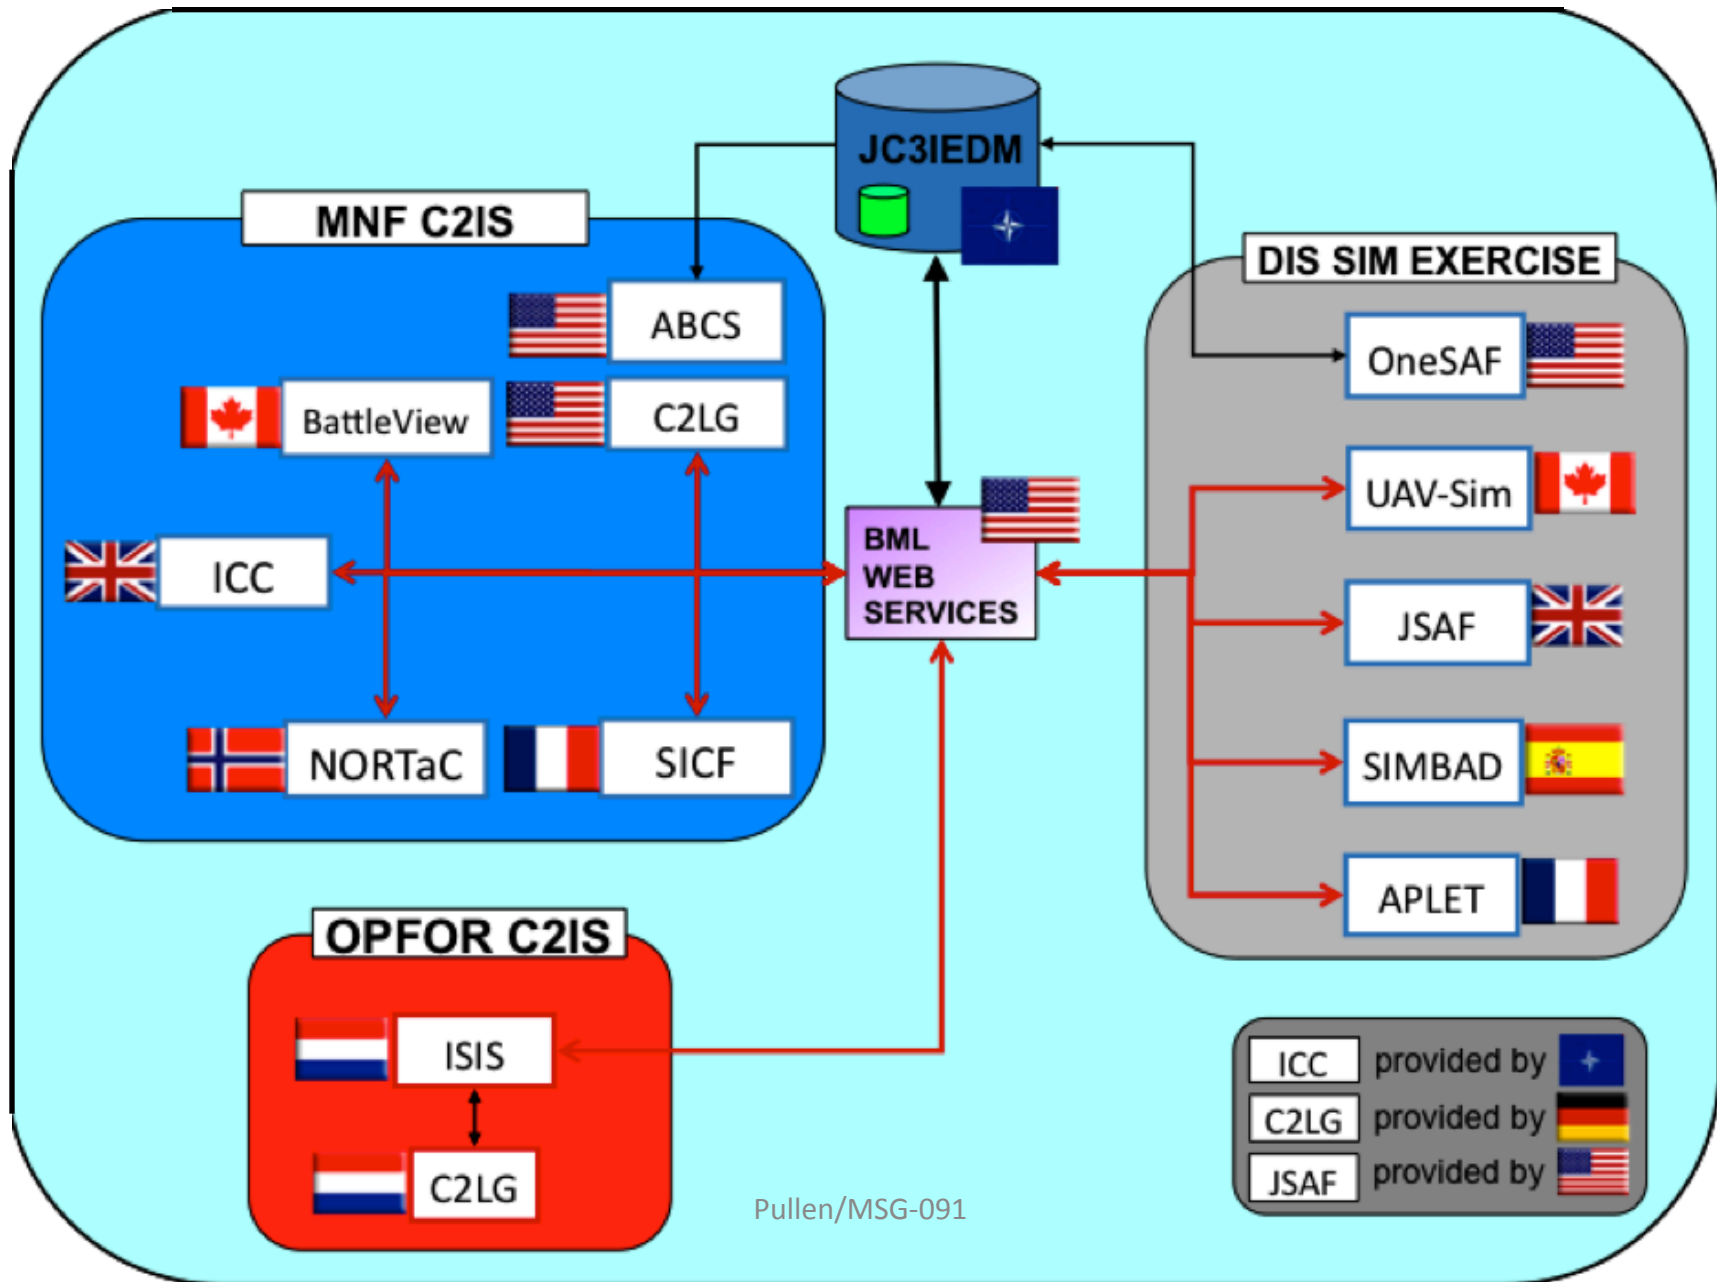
JC3IEDM

MNF C2IS

ABCS

BattleView

C2LG

ICC

NORTaC

SICF

BML WEB SERVICES

DIS SIM EXERCISE

OneSAF

UAV-Sim

JSAF

SIMBAD

APLET

OPFOR C2IS

ISIS

C2LG

| ICC | provided by |
|---|---|
| C2LG | provided by |
| JSAF | provided by |

Pullen/MSG-091